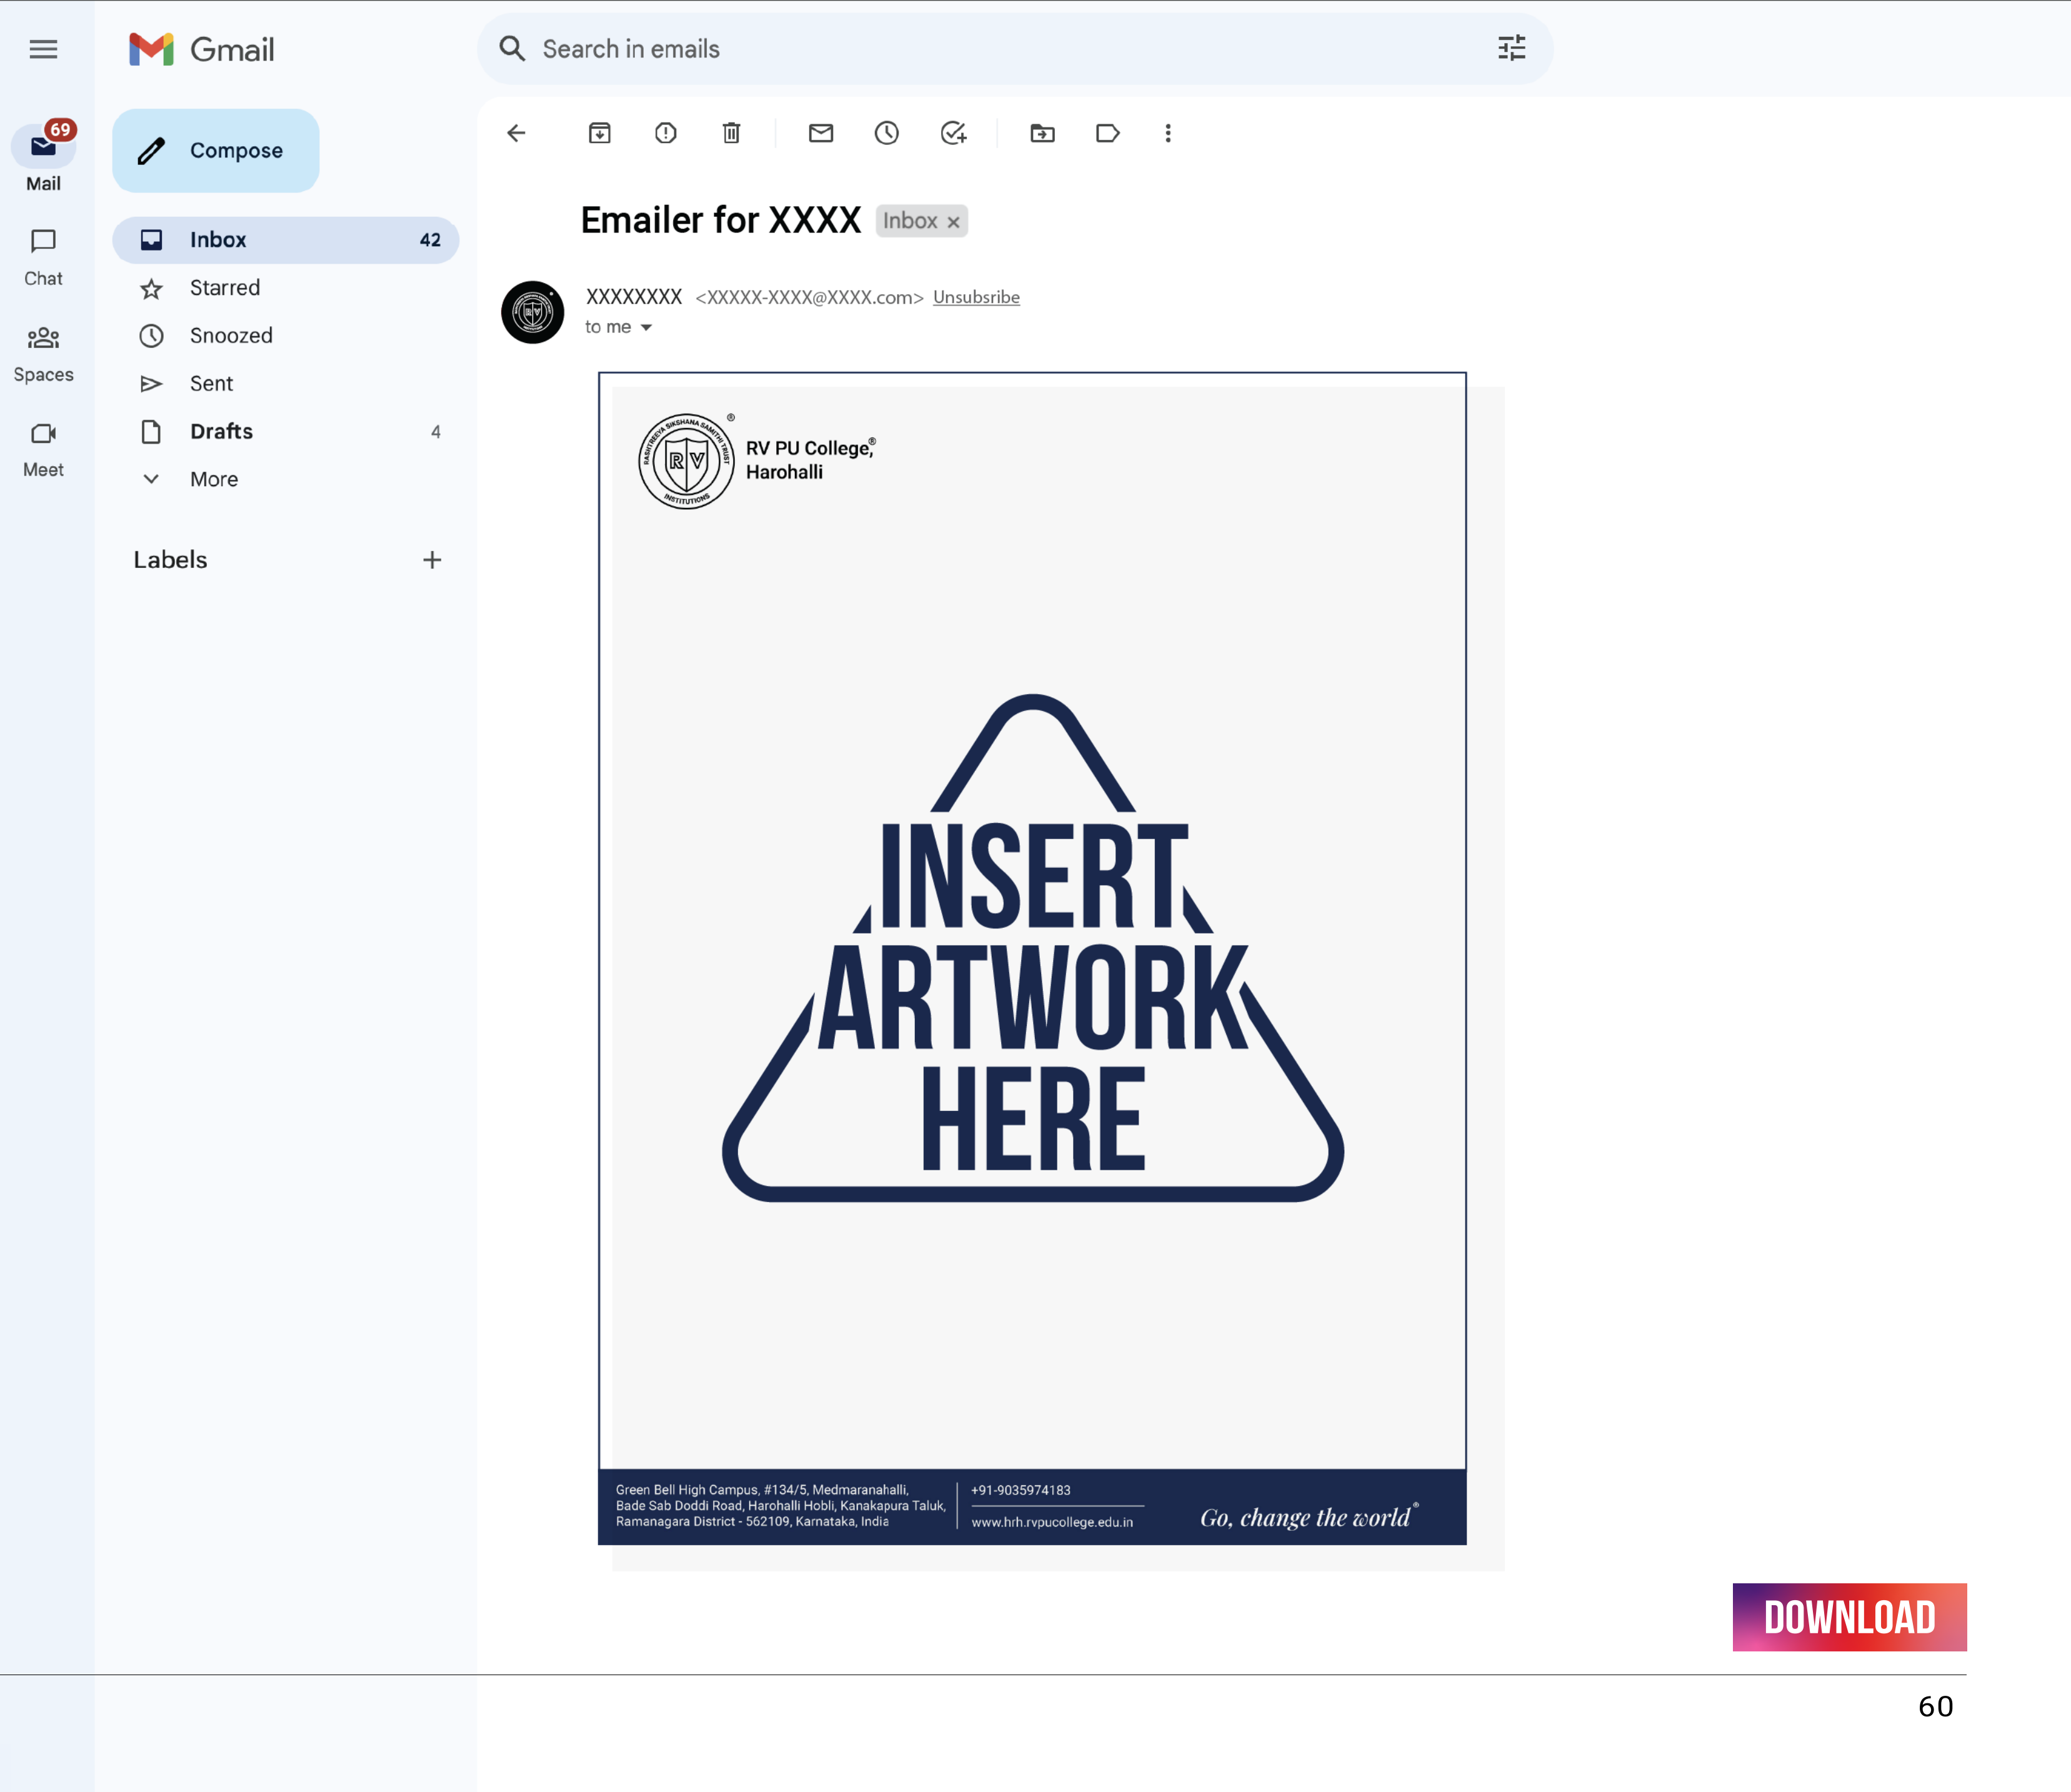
Gmail

Search in emails

69
Mail

Chat

Spaces

Meet

Compose

Inbox 42

Starred

Snoozed

Sent

Drafts 4

More

Labels +

Emailer for XXXX Inbox ×

XXXXXXXX <XXXXX-XXXX@XXXX.com> Unsubsribe
to me

RASHTREEYA SIKSHANA SAMITHI TRUST
RV
INSTITUTIONS
®

RV PU College®
Harohalli

INSERT
ARTWORK
HERE

Green Bell High Campus, #134/5, Medmaranahalli, Bade Sab Doddi Road, Harohalli Hobli, Kanakapura Taluk, Ramanagara District - 562109, Karnataka, India

+91-9035974183

www.hrh.rvpucollege.edu.in

Go, change the world®

DOWNLOAD

60